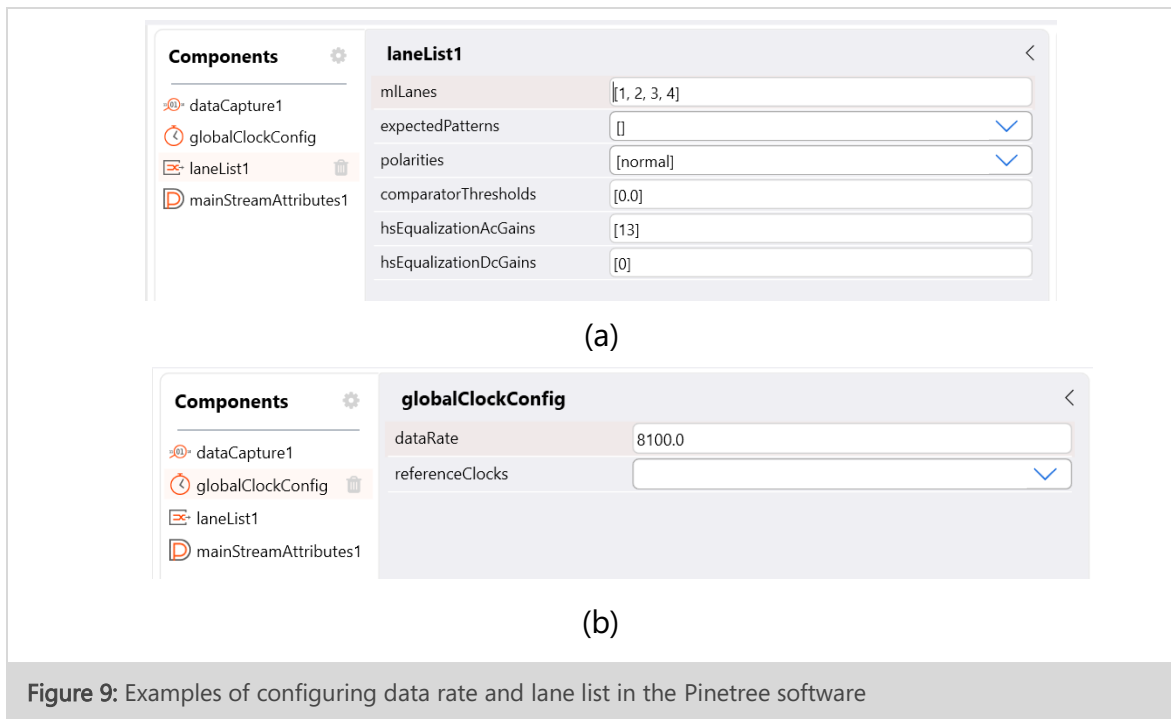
Components

dataCapture1
globalClockConfig
laneList1
mainStreamAttributes1

laneList1

| mlLanes | [1, 2, 3, 4] |
|---|---|
| expectedPatterns | [] |
| polarities | [normal] |
| comparatorThresholds | [0.0] |
| hsEqualizationAcGains | [13] |
| hsEqualizationDcGains | [0] |

(a)

Components

dataCapture1
globalClockConfig
laneList1
mainStreamAttributes1

globalClockConfig

| dataRate | 8100.0 |
|---|---|
| referenceClocks | |

(b)

Figure 9: Examples of configuring data rate and lane list in the Pinetree software